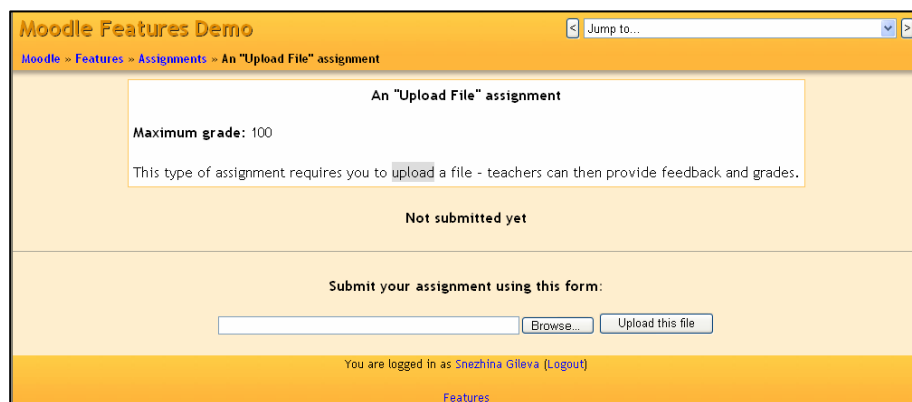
Moodle Features Demo

< Jump to... >

Moodle » Features » Assignments » An "Upload File" assignment

An "Upload File" assignment

Maximum grade: 100

This type of assignment requires you to upload a file - teachers can then provide feedback and grades.

Not submitted yet

Submit your assignment using this form:

Browse... Upload this file

You are logged in as Snezhina Gileva (Logout)

Features